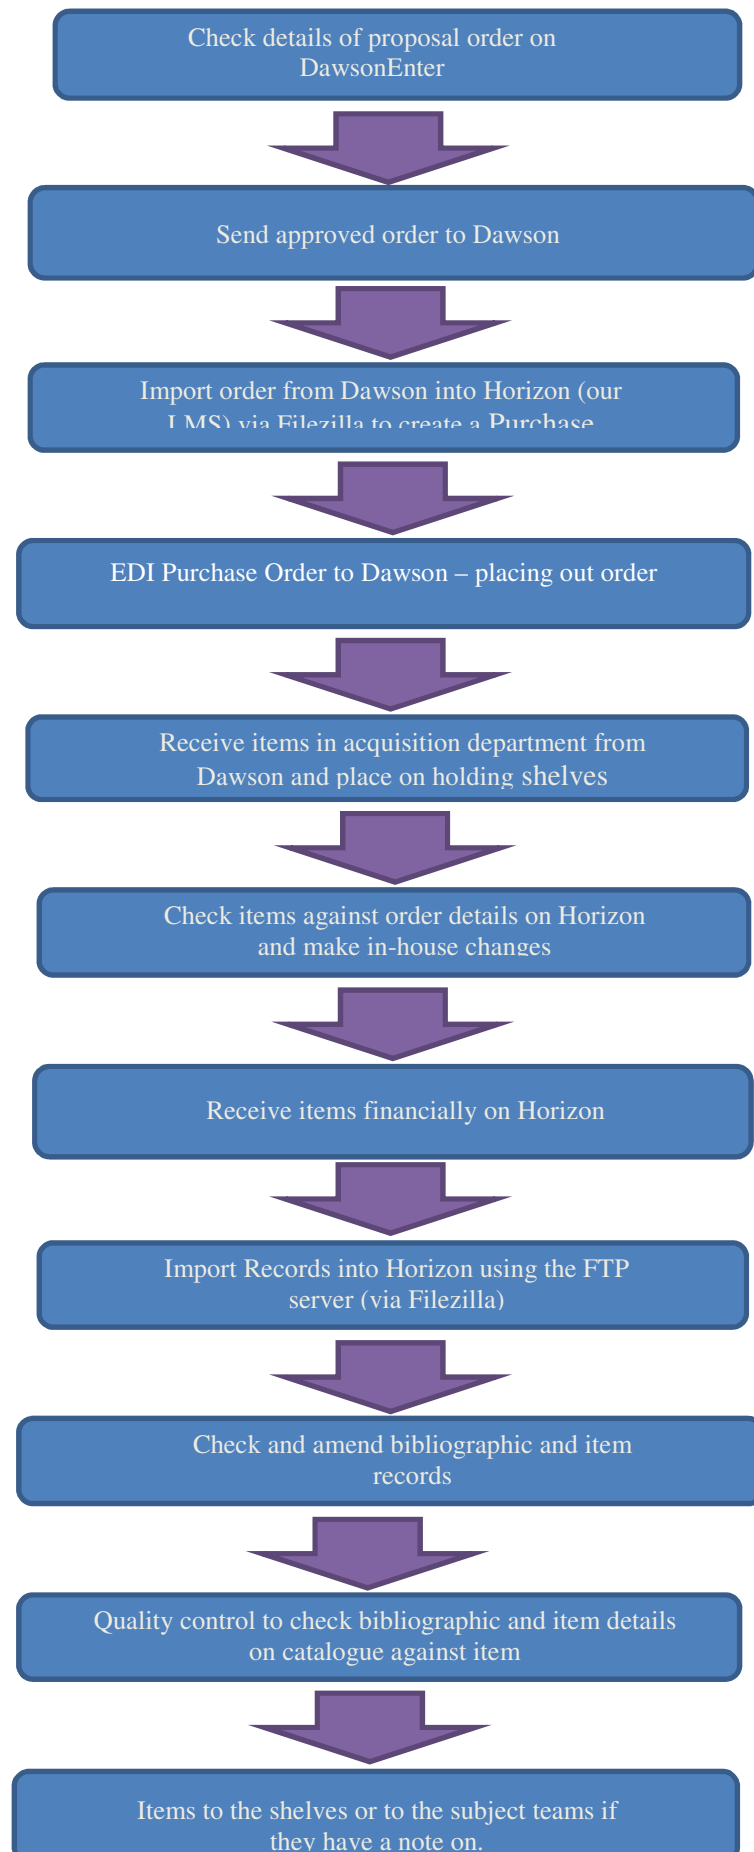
Check details of proposal order on DawsonEnter

Send approved order to Dawson

Import order from Dawson into Horizon (our LMS) via Filezilla to create a Purchase

EDI Purchase Order to Dawson – placing out order

Receive items in acquisition department from Dawson and place on holding shelves

Check items against order details on Horizon and make in-house changes

Receive items financially on Horizon

Import Records into Horizon using the FTP server (via Filezilla)

Check and amend bibliographic and item records

Quality control to check bibliographic and item details on catalogue against item

Items to the shelves or to the subject teams if they have a note on.